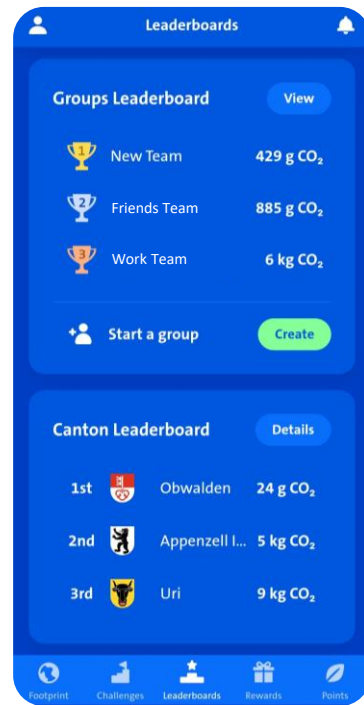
Leaderboards

Groups Leaderboard
View

1 New Team 429 g $CO_2$
2 Friends Team 885 g $CO_2$
3 Work Team 6 kg $CO_2$

Start a group
Create

Canton Leaderboard
Details

1st Obwalden 24 g $CO_2$
2nd Appenzell I... 5 kg $CO_2$
3rd Uri 9 kg $CO_2$

Footprint
Challenges
Leaderboards
Rewards
Points